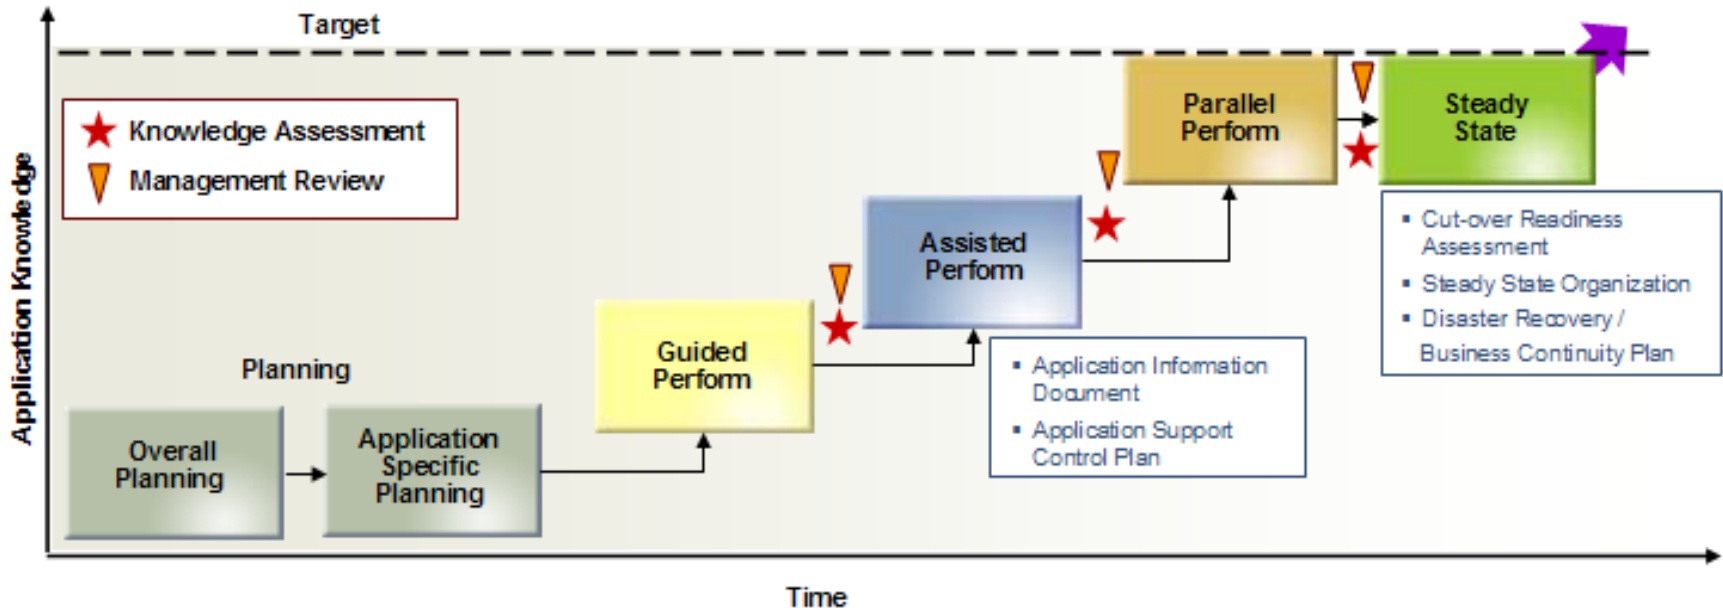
Target

Knowledge Assessment

Management Review

Application Knowledge

Planning

Overall Planning

Application Specific Planning

Guided Perform

Assisted Perform

Parallel Perform

Steady State

▪ Application Information Document
▪ Application Support Control Plan

▪ Cut-over Readiness Assessment
▪ Steady State Organization
▪ Disaster Recovery / Business Continuity Plan

Time